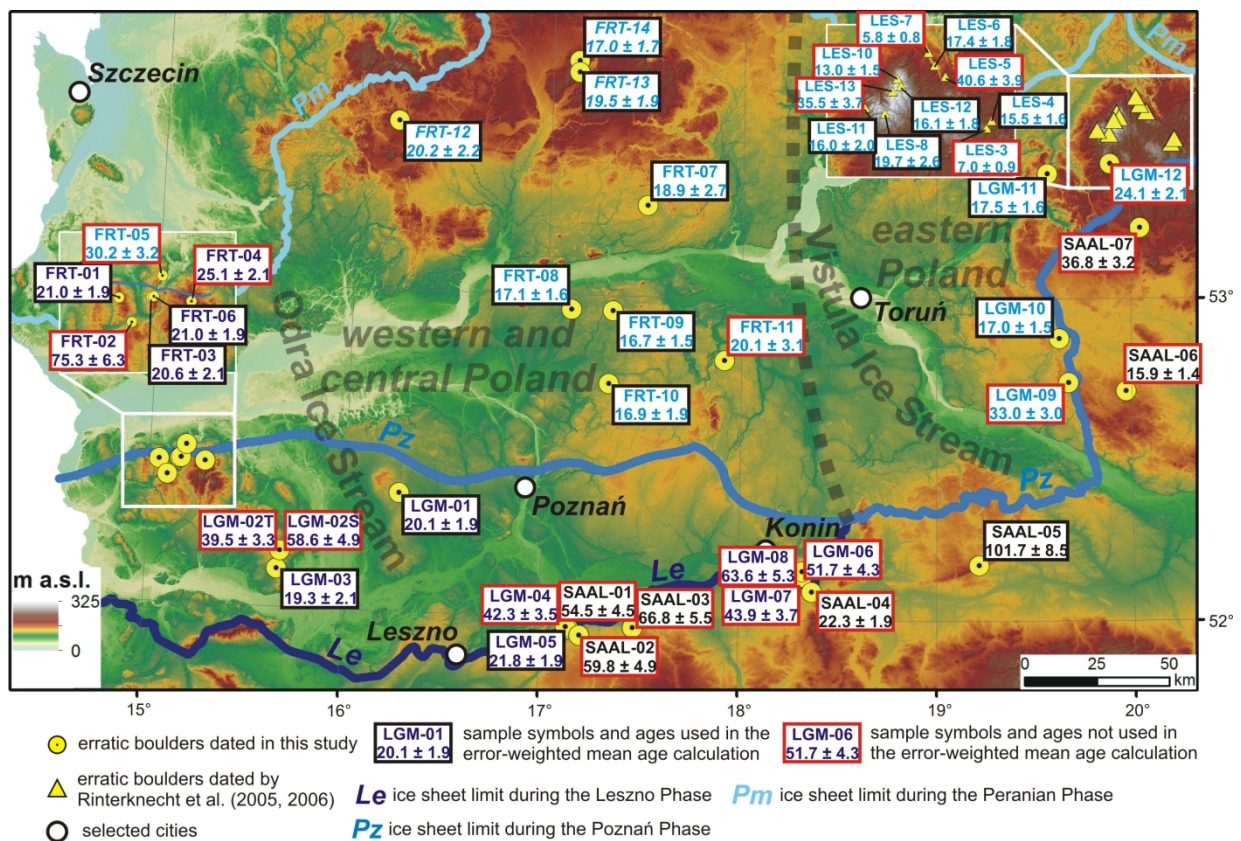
Szczecin

Pm

FRT-14
17.0 ± 1.7

FRT-13
19.5 ± 1.9

FRT-12
20.2 ± 2.2

FRT-07
18.9 ± 2.7

LES-7
5.8 ± 0.8

LES-6
17.4 ± 1.8

LES-10
13.0 ± 1.5

LES-5
40.6 ± 3.9

LES-13
35.5 ± 3.7

LES-12
16.1 ± 1.8

LES-4
15.5 ± 1.6

LES-11
16.0 ± 2.0

LES-8
19.7 ± 2.6

LES-3
7.0 ± 0.9

LGM-11
17.5 ± 1.6

LGM-12
24.1 ± 2.1

Pm

eastern Poland

SAAL-07
36.8 ± 3.2

FRT-05
30.2 ± 3.2

FRT-04
25.1 ± 2.1

FRT-01
21.0 ± 1.9

FRT-06
21.0 ± 1.9

FRT-02
75.3 ± 6.3

FRT-03
20.6 ± 2.1

FRT-08
17.1 ± 1.6

FRT-09
16.7 ± 1.5

FRT-11
20.1 ± 3.1

FRT-10
16.9 ± 1.9

western and central Poland

Odra Ice Stream

Vistula Ice Stream

Toruń

LGM-10
17.0 ± 1.5

LGM-09
33.0 ± 3.0

SAAL-06
15.9 ± 1.4

53°

Pz

Pz

LGM-01
20.1 ± 1.9

Poznań

Konin

SAAL-05
101.7 ± 8.5

LGM-02T
39.5 ± 3.3

LGM-02S
58.6 ± 4.9

LGM-03
19.3 ± 2.1

LGM-08
63.6 ± 5.3

LGM-06
51.7 ± 4.3

LGM-07
43.9 ± 3.7

SAAL-04
22.3 ± 1.9

LGM-04
42.3 ± 3.5

SAAL-01
54.5 ± 4.5

SAAL-03
66.8 ± 5.5

Le

SAAL-02
59.8 ± 4.9

LGM-05
21.8 ± 1.9

Leszno

Le

m a.s.l.
325
0

52°

0 25 50 km

15° 16° 17° 18° 19° 20°

erratic boulders dated in this study

LGM-01
20.1 ± 1.9
sample symbols and ages used in the error-weighted mean age calculation

LGM-06
51.7 ± 4.3
sample symbols and ages not used in the error-weighted mean age calculation

erratic boulders dated by Rinterknecht et al. (2005, 2006)

Le ice sheet limit during the Leszno Phase

Pm ice sheet limit during the Peranian Phase

selected cities

Pz ice sheet limit during the Poznań Phase